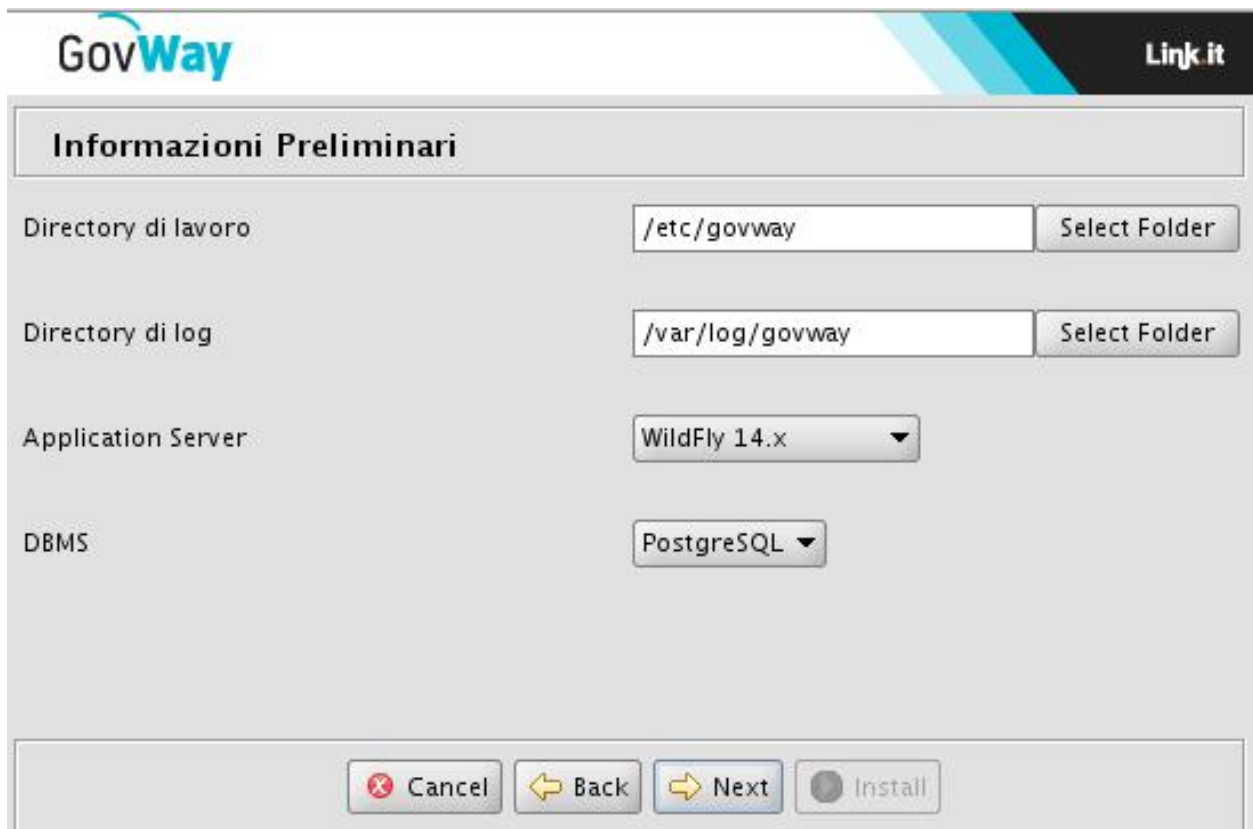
GovWay

Link.it

Informazioni Preliminari

Directory di lavoro /etc/govway Select Folder

Directory di log /var/log/govway Select Folder

Application Server WildFly 14.x

DBMS PostgreSQL

Cancel Back Next Install